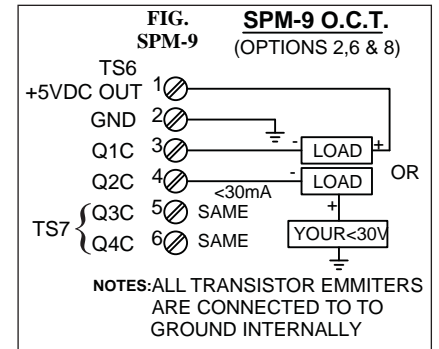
FIG. SPM-9

SPM-9 O.C.T.
(OPTIONS 2,6 & 8)

TS6
+5VDC OUT 1
GND 2
Q1C 3
Q2C 4
TS7 Q3C 5 SAME
Q4C 6 SAME

- LOAD +
OR
- LOAD
<30mA
+
YOUR<30V

NOTES:ALL TRANSISTOR EMMITERS ARE CONNECTED TO TO GROUND INTERNALLY